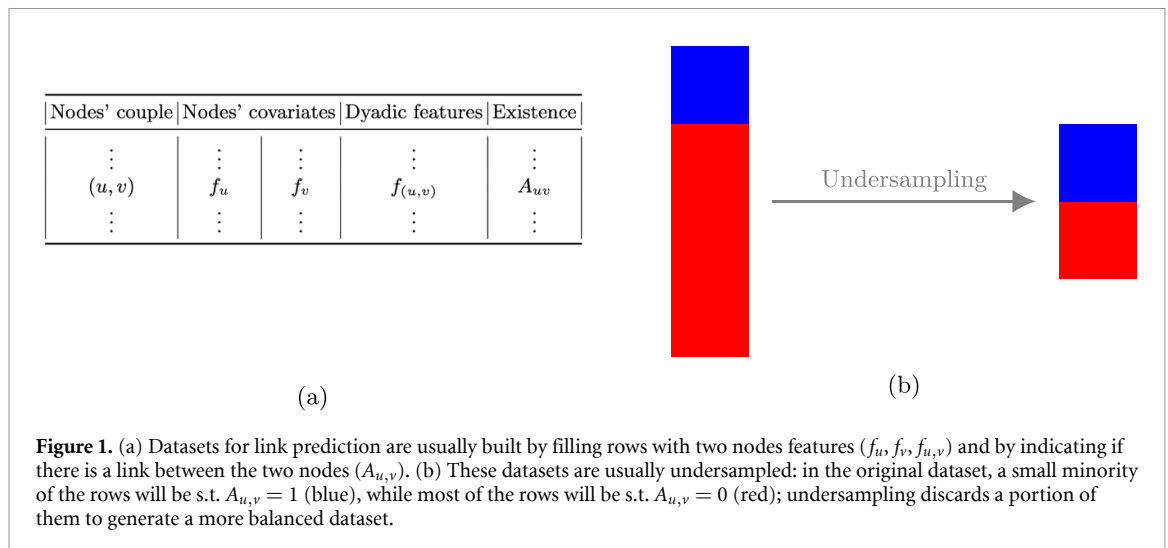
| Nodes' couple | Nodes' covariates | | Dyadic features | Existence |
|---|---|---|---|---|
| $\vdots$ | $\vdots$ | $\vdots$ | $\vdots$ | $\vdots$ |
| $(u,v)$ | $f_u$ | $f_v$ | $f_{(u,v)}$ | $A_{uv}$ |
| $\vdots$ | $\vdots$ | $\vdots$ | $\vdots$ | $\vdots$ |

(a)

Undersampling

(b)

**Figure 1.** (a) Datasets for link prediction are usually built by filling rows with two nodes features ($f_u, f_v, f_{u,v}$) and by indicating if there is a link between the two nodes ($A_{u,v}$). (b) These datasets are usually undersampled: in the original dataset, a small minority of the rows will be s.t. $A_{u,v} = 1$ (blue), while most of the rows will be s.t. $A_{u,v} = 0$ (red); undersampling discards a portion of them to generate a more balanced dataset.